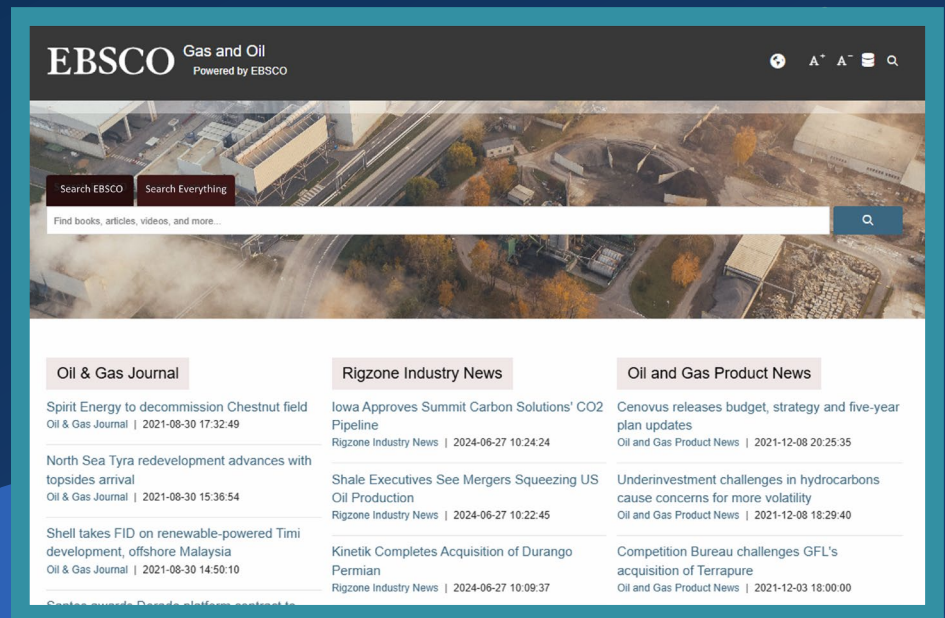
EBSCO Gas and Oil
Powered by EBSCO

A⁺ A⁻

Search EBSCO
Search Everything

Find books, articles, videos, and more...

Oil & Gas Journal

Spirit Energy to decommission Chestnut field
Oil & Gas Journal | 2021-08-30 17:32:49

North Sea Tyra redevelopment advances with topsides arrival
Oil & Gas Journal | 2021-08-30 15:36:54

Shell takes FID on renewable-powered Timi development, offshore Malaysia
Oil & Gas Journal | 2021-08-30 14:50:10

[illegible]

Rigzone Industry News

Iowa Approves Summit Carbon Solutions' CO2 Pipeline
Rigzone Industry News | 2024-06-27 10:24:24

Shale Executives See Mergers Squeezing US Oil Production
Rigzone Industry News | 2024-06-27 10:22:45

Kinetik Completes Acquisition of Durango Permian
Rigzone Industry News | 2024-06-27 10:09:37

Oil and Gas Product News

Cenovus releases budget, strategy and five-year plan updates
Oil and Gas Product News | 2021-12-08 20:25:35

Underinvestment challenges in hydrocarbons cause concerns for more volatility
Oil and Gas Product News | 2021-12-08 18:29:40

Competition Bureau challenges GFL's acquisition of Terrapure
Oil and Gas Product News | 2021-12-03 18:00:00